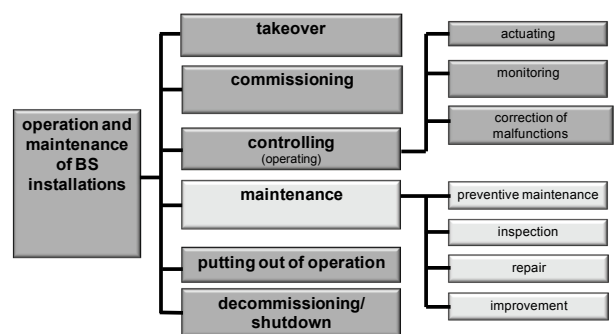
operation and maintenance of BS installations

takeover

commissioning

controlling
(operating)

maintenance

putting out of operation

decommissioning/ shutdown

actuating

monitoring

correction of malfunctions

preventive maintenance

inspection

repair

improvement